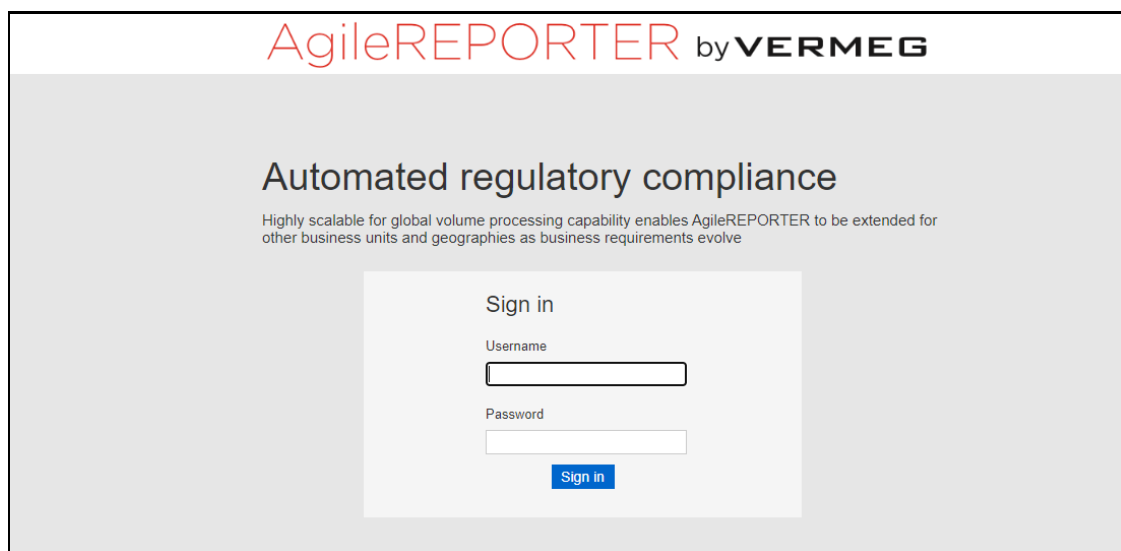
AgileREPORTER by VERMEG

Automated regulatory compliance

Highly scalable for global volume processing capability enables AgileREPORTER to be extended for other business units and geographies as business requirements evolve

Sign in

Username

Password

Sign in